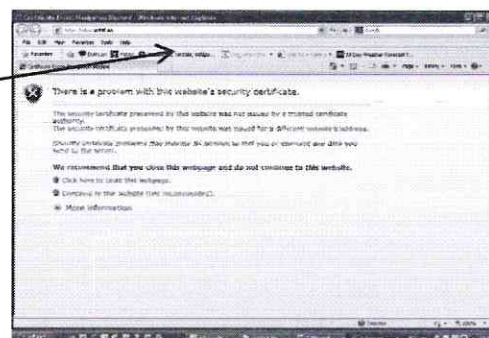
There is a problem with this website's security certificate.

The security certificate presented by this website was not issued by a trusted certificate authority.
The security certificate presented by this website was issued for a different website's address.

Security certificate problems may indicate an attempt to fool you or intercept any data you send to the server.

We recommend that you close this webpage and do not continue to this website.

Click here to close this webpage.

Continue to this website (not recommended).

More information